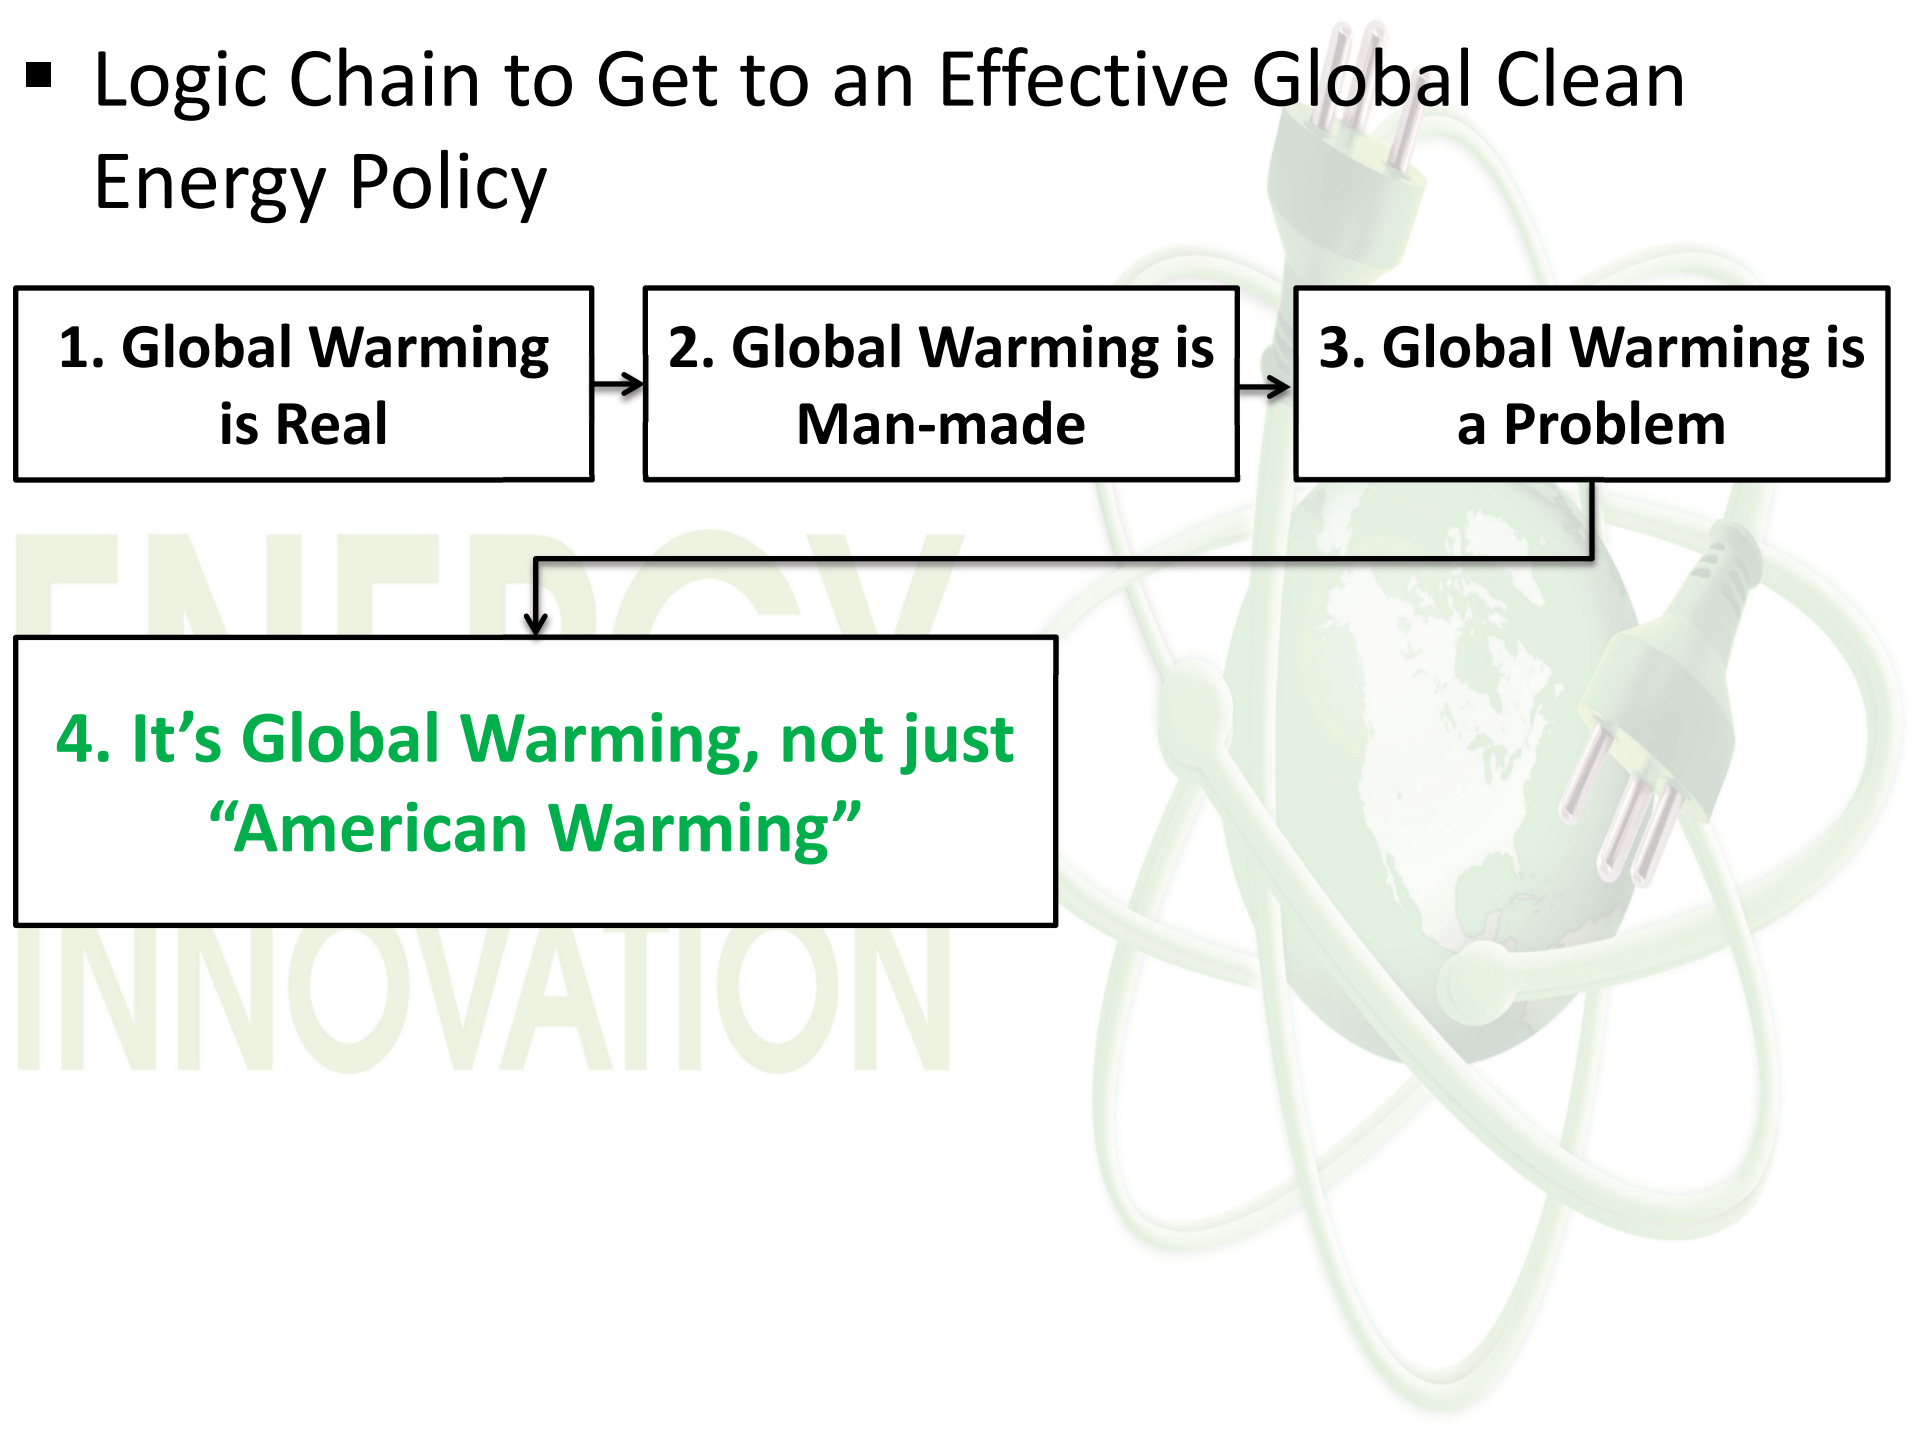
▪ Logic Chain to Get to an Effective Global Clean Energy Policy

1. Global Warming is Real

2. Global Warming is Man-made

3. Global Warming is a Problem

4. It’s Global Warming, not just “American Warming”

ENERGY INNOVATION